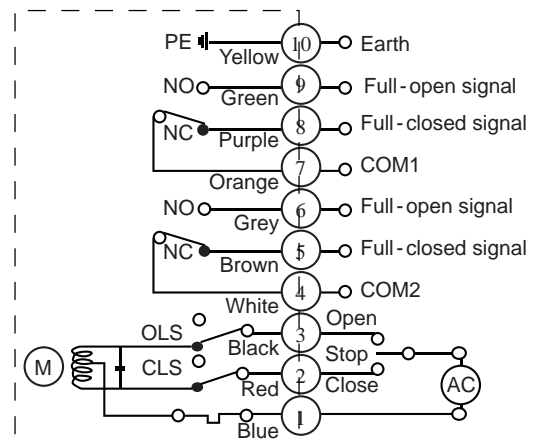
PE
Yellow
10
Earth
NO
Green
9
Full-open signal
NC
Purple
8
Full-closed signal
7
COM1
Orange
NO
Grey
6
Full-open signal
NC
Brown
5
Full-closed signal
4
COM2
White
OLS
Black
3
Open
M
CLS
Stop
Red
2
Close
AC
1
Blue